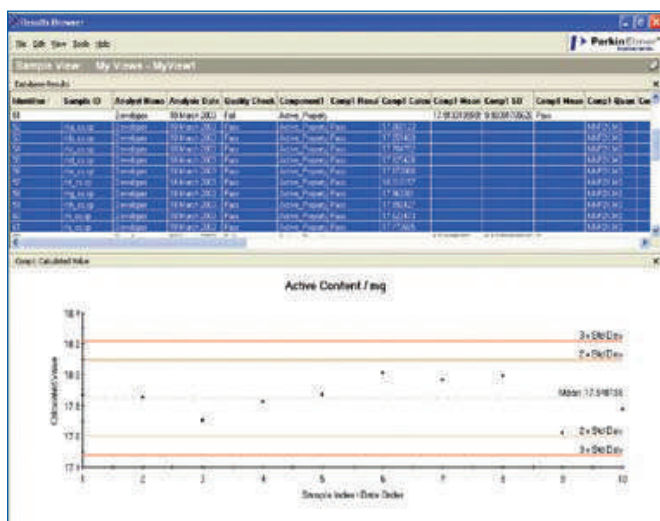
Results Browser

File Edit View Tools Help

PerkinElmer

Sample View My Views - MyView1

Database Results

| Identifier | Sample ID | Analyst Name | Analysis Date | Quality Check | Component1 | Comp1 Resul | Comp1 Calcu | Comp1 Mean | Comp1 SD | Comp1 Mean | Comp1 Quan |
|---|---|---|---|---|---|---|---|---|---|---|---|
| 68 | | Developer | 19 March 2003 | Fail | Active_Property | Pass | | 17.9132 | 0.160 | Pass | |
| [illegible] | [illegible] | Developer | 19 March 2003 | Pass | Active_Property | Pass | 17.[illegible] | | | | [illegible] |
| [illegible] | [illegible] | Developer | 19 March 2003 | Pass | Active_Property | Pass | 17.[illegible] | | | | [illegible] |
| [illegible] | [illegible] | Developer | 19 March 2003 | Pass | Active_Property | Pass | 17.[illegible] | | | | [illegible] |
| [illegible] | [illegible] | Developer | 19 March 2003 | Pass | Active_Property | Pass | 17.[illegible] | | | | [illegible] |
| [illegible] | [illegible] | Developer | 19 March 2003 | Pass | Active_Property | Pass | 17.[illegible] | | | | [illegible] |
| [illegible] | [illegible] | Developer | 19 March 2003 | Pass | Active_Property | Pass | 18.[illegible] | | | | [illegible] |
| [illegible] | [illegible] | Developer | 19 March 2003 | Pass | Active_Property | Pass | 17.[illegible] | | | | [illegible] |
| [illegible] | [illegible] | Developer | 19 March 2003 | Pass | Active_Property | Pass | 17.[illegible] | | | | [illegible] |
| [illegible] | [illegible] | Developer | 19 March 2003 | Pass | Active_Property | Pass | 17.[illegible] | | | | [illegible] |
| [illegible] | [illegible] | Developer | 19 March 2003 | Pass | Active_Property | Pass | 17.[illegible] | | | | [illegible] |

Comp1 Calculated Value

Active Content / mg

18.4
18.2
18.0
17.8
17.6
17.4

3 x Std Dev
2 x Std Dev
Mean 17.916755
2 x Std Dev
3 x Std Dev

Calculated Value

1 2 3 4 5 6 7 8 9 10

Sample Index - Date Order